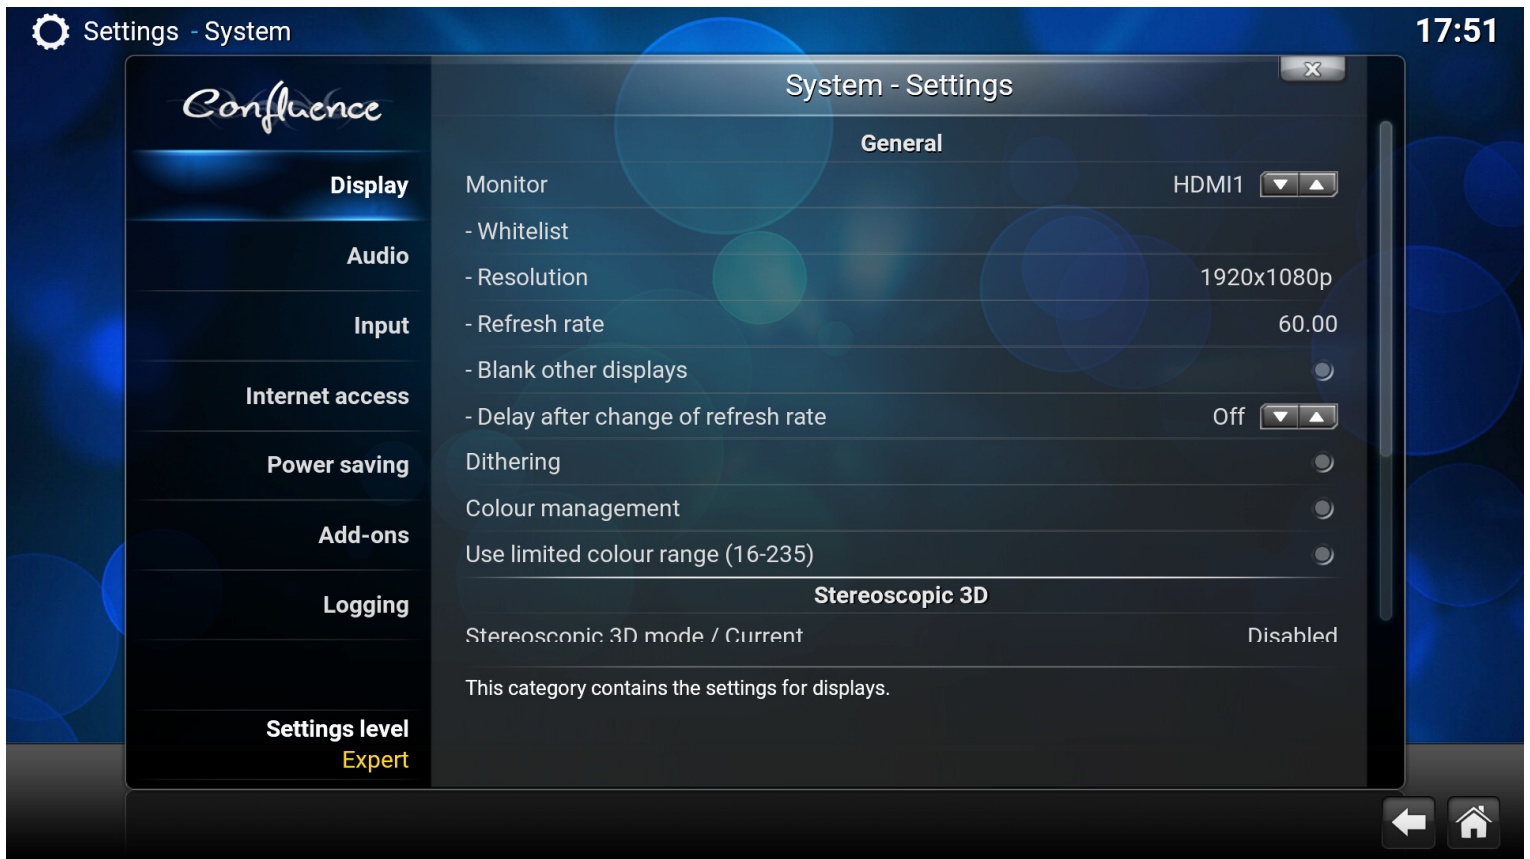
Settings - System

17:51

Confluence

System - Settings

Display

Audio

Input

Internet access

Power saving

Add-ons

Logging

Settings level
Expert

General

Monitor HDMI1

- Whitelist

- Resolution 1920x1080p

- Refresh rate 60.00

- Blank other displays

- Delay after change of refresh rate Off

Dithering

Colour management

Use limited colour range (16-235)

Stereoscopic 3D

Stereoscopic 3D mode / Current Disabled

This category contains the settings for displays.